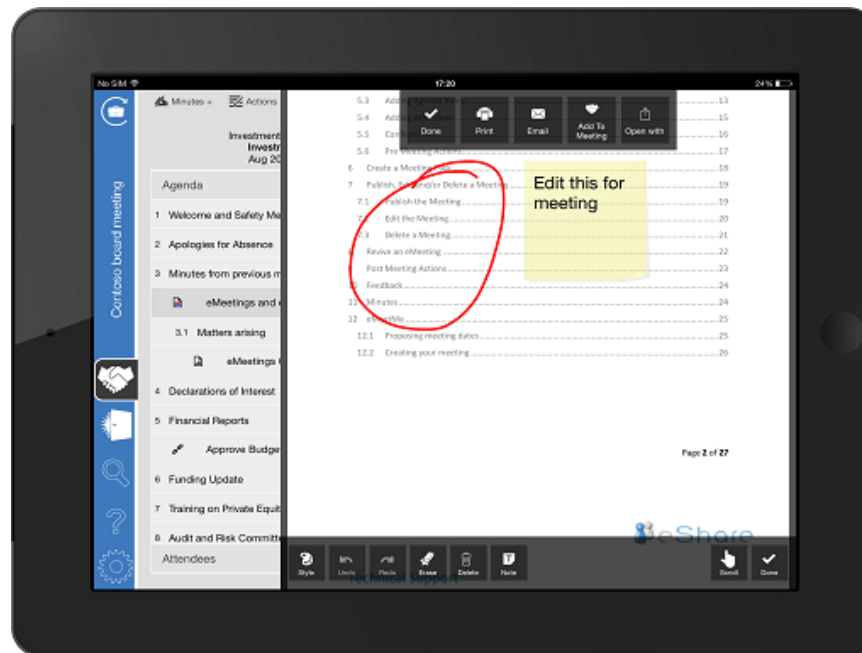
No SIM 17:20 24%

Contoso board meeting

Minutes Actions

Investment
Invest
Aug 20

Agenda

1 Welcome and Safety Me

2 Apologies for Absence

3 Minutes from previous m

eMeetings and

3.1 Matters arising

eMeetings

4 Declarations of Interest

5 Financial Reports

Approve Budge

6 Funding Update

7 Training on Private Equit

8 Audit and Risk Committe

Attendees

Done Print Email Add To Meeting Open with

5.3 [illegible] 13
5.4 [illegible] 15
5.5 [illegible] 16
5.6 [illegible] 17
6 Create a Meeting 18
7 Publish, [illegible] and/or Delete a Meeting 19
7.1 Publish the Meeting 19
Edit the Meeting 20
7.3 Delete a Meeting 21
Revive an eMeeting 22
Post Meeting Actions 23
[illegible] Feedback 24
11 Minutes 24
12 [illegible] 25
12.1 Proposing meeting dates 25
12.2 Creating your meeting 26

Edit this for meeting

Page 2 of 27

eShore

Technical Support

Style Undo Redo Erase Delete Note Scroll Done